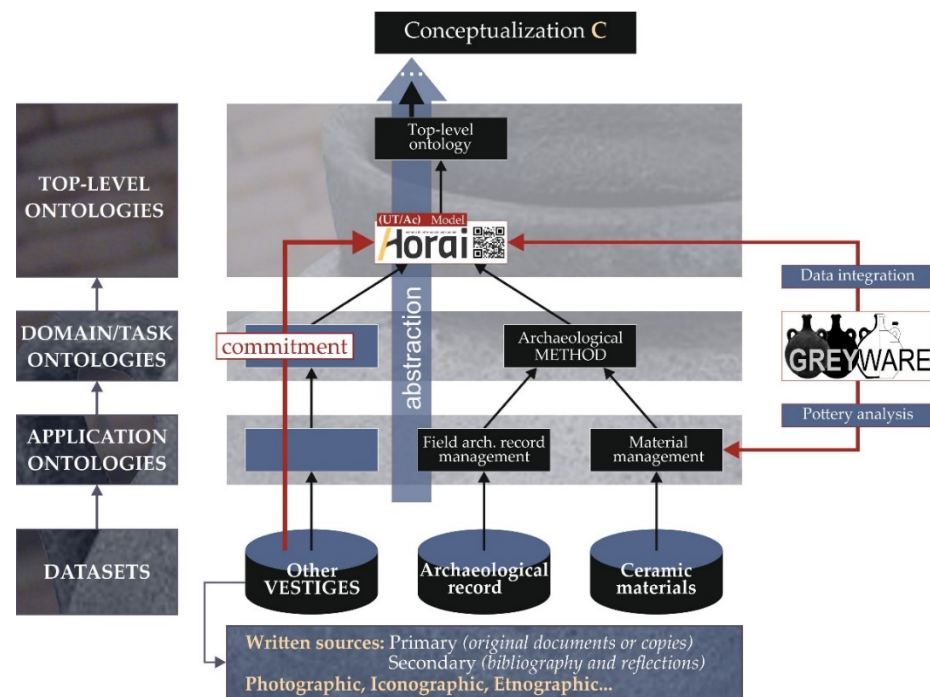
Conceptualization C

TOP-LEVEL ONTOLOGIES

DOMAIN/TASK ONTOLOGIES

APPLICATION ONTOLOGIES

DATASETS

Top-level ontology

(UT/Ac) Model

Horai

commitment

abstraction

Archaeological METHOD

Field arch. record management

Material management

Data integration

GREYWARE

Pottery analysis

Other VESTIGES

Archaeological record

Ceramic materials

Written sources: Primary (original documents or copies)
Secondary (bibliography and reflections)
Photographic, Iconographic, Etnographic...